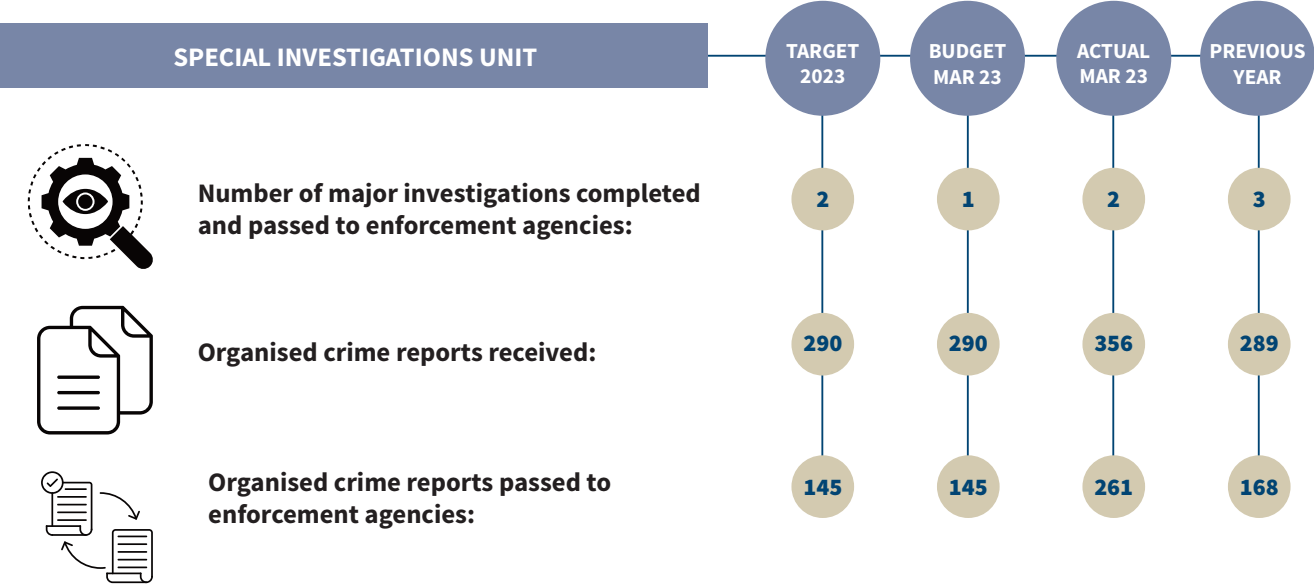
SPECIAL INVESTIGATIONS UNIT

| | TARGET 2023 | BUDGET MAR 23 | ACTUAL MAR 23 | PREVIOUS YEAR |
|---|---|---|---|---|
| Number of major investigations completed and passed to enforcement agencies: | 2 | 1 | 2 | 3 |
| Organised crime reports received: | 290 | 290 | 356 | 289 |
| Organised crime reports passed to enforcement agencies: | 145 | 145 | 261 | 168 |